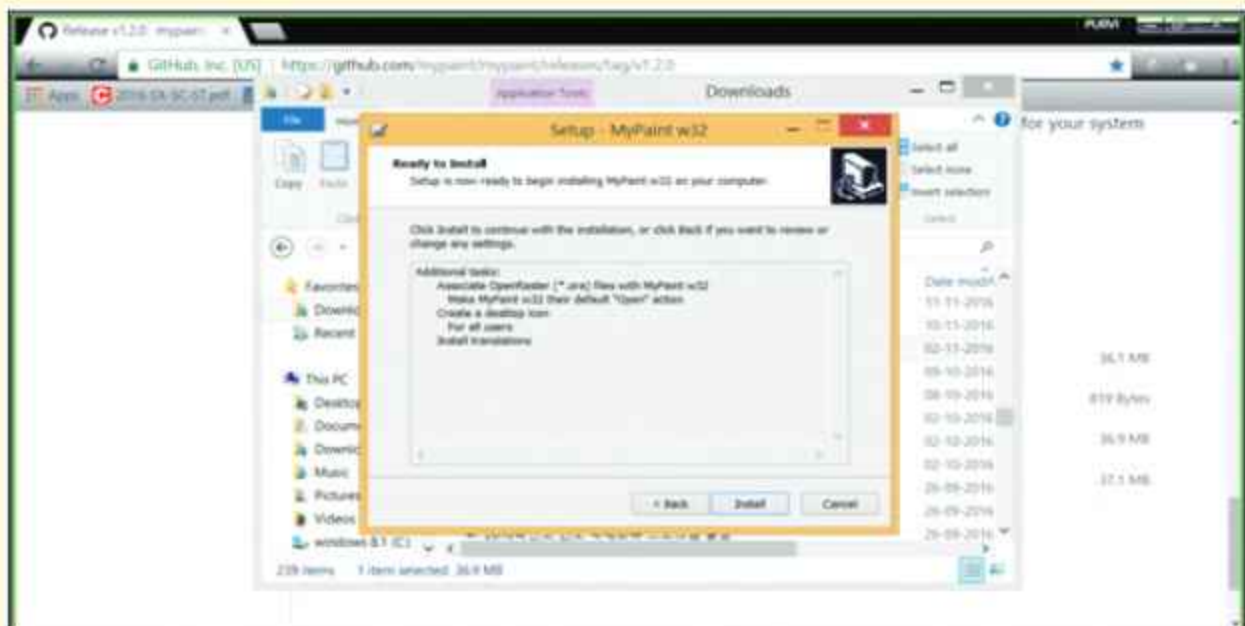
Release v1.2.0 · mypain ×

PURVI

GitHub, Inc. [US] https://github.com/mypaint/mypaint/releases/tag/v1.2.0

Apps 2016-SA-SC-GT.pdf

Application Tools Downloads

File Home

Copy Paste

Select all
Select none
Invert selection
Select

for your system

Setup - MyPaint w32

Ready to Install
Setup is now ready to begin installing MyPaint w32 on your computer.

Click Install to continue with the installation, or click Back if you want to review or change any settings.

Additional tasks:
Associate OpenRaster (*.ora) files with MyPaint w32
Make MyPaint w32 their default "Open" action
Create a desktop icon
For all users
Install translations

< Back Install Cancel

Favorites
Downloads
Recent

This PC
Desktop
Documents
Downloads
Music
Pictures
Videos
windows 8.1 (C:)

Date modif
11-11-2016
10-11-2016
02-11-2016
09-10-2016
08-10-2016
02-10-2016
02-10-2016
02-10-2016
26-09-2016
26-09-2016
26-09-2016

36.1 MB
819 bytes
36.9 MB
37.1 MB

239 items 1 item selected 36.9 MB